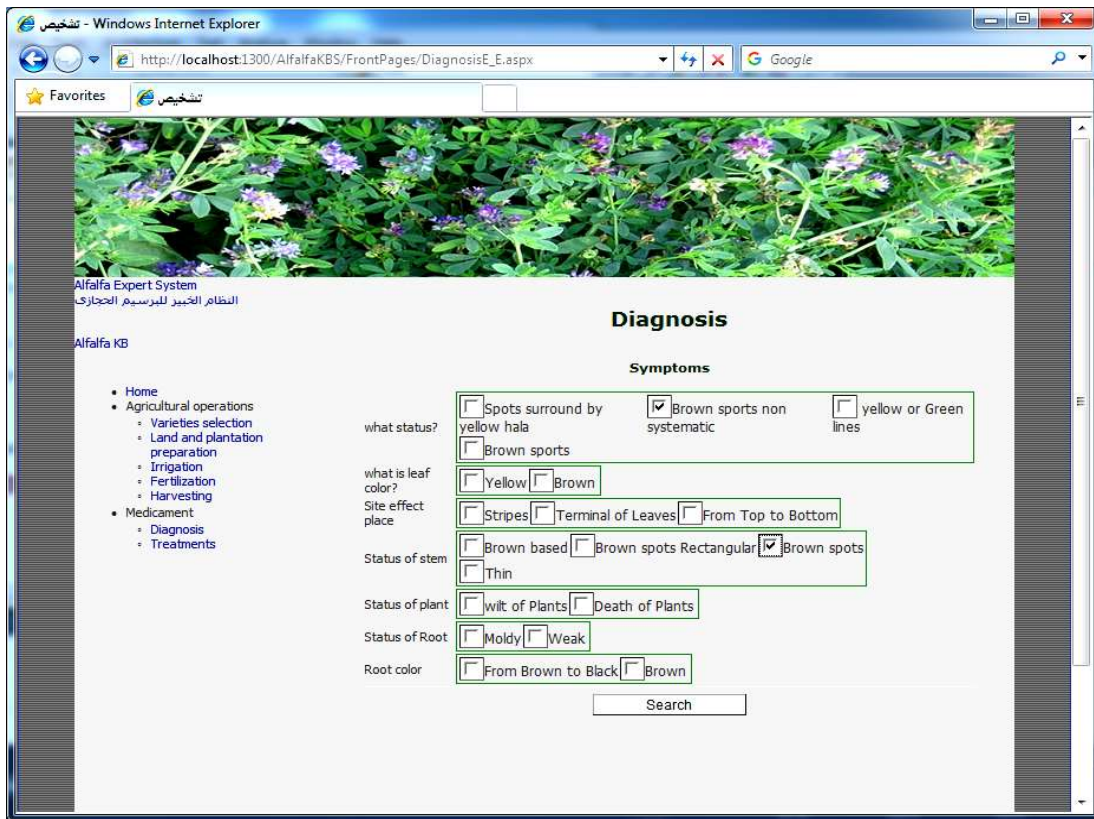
تشخيص - Windows Internet Explorer

http://localhost:1300/AlfalfaKBS/FrontPages/DiagnosisE_E.aspx

Google

Favorites

تشخيص

Alfalfa Expert System
النظام الخبير للبرسيم الحجازى

Alfalfa KB

- Home
- Agricultural operations
  - Varieties selection
  - Land and plantation preparation
  - Irrigation
  - Fertilization
  - Harvesting
- Medicament
  - Diagnosis
  - Treatments

Diagnosis

Symptoms

| | |
|---|---|
| what status? | Spots surround by yellow hala; Brown sports non systematic; yellow or Green lines; Brown sports |
| what is leaf color? | Yellow; Brown |
| Site effect place | Stripes; Terminal of Leaves; From Top to Bottom |
| Status of stem | Brown based; Brown spots Rectangular; Brown spots; Thin |
| Status of plant | wilt of Plants; Death of Plants |
| Status of Root | Moldy; Weak |
| Root color | From Brown to Black; Brown |

Search